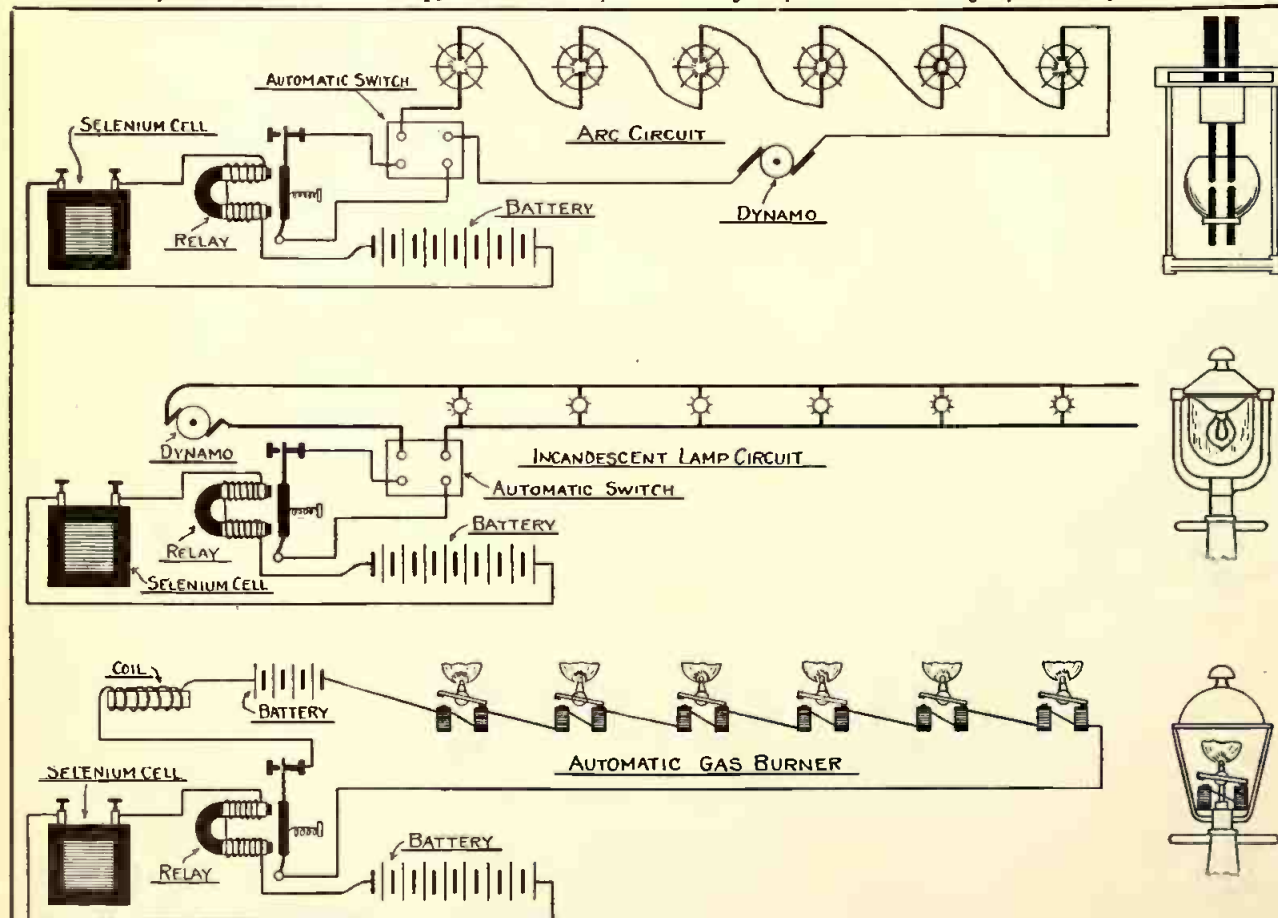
AUTOMATIC SWITCH

SELENIUM CELL

ARC CIRCUIT

BATTERY

RELAY

DYNAMO

DYNAMO

INCANDESCENT LAMP CIRCUIT

AUTOMATIC SWITCH

BATTERY

RELAY

SELENIUM CELL

COIL

BATTERY

AUTOMATIC GAS BURNER

SELENIUM CELL

BATTERY

RELAY